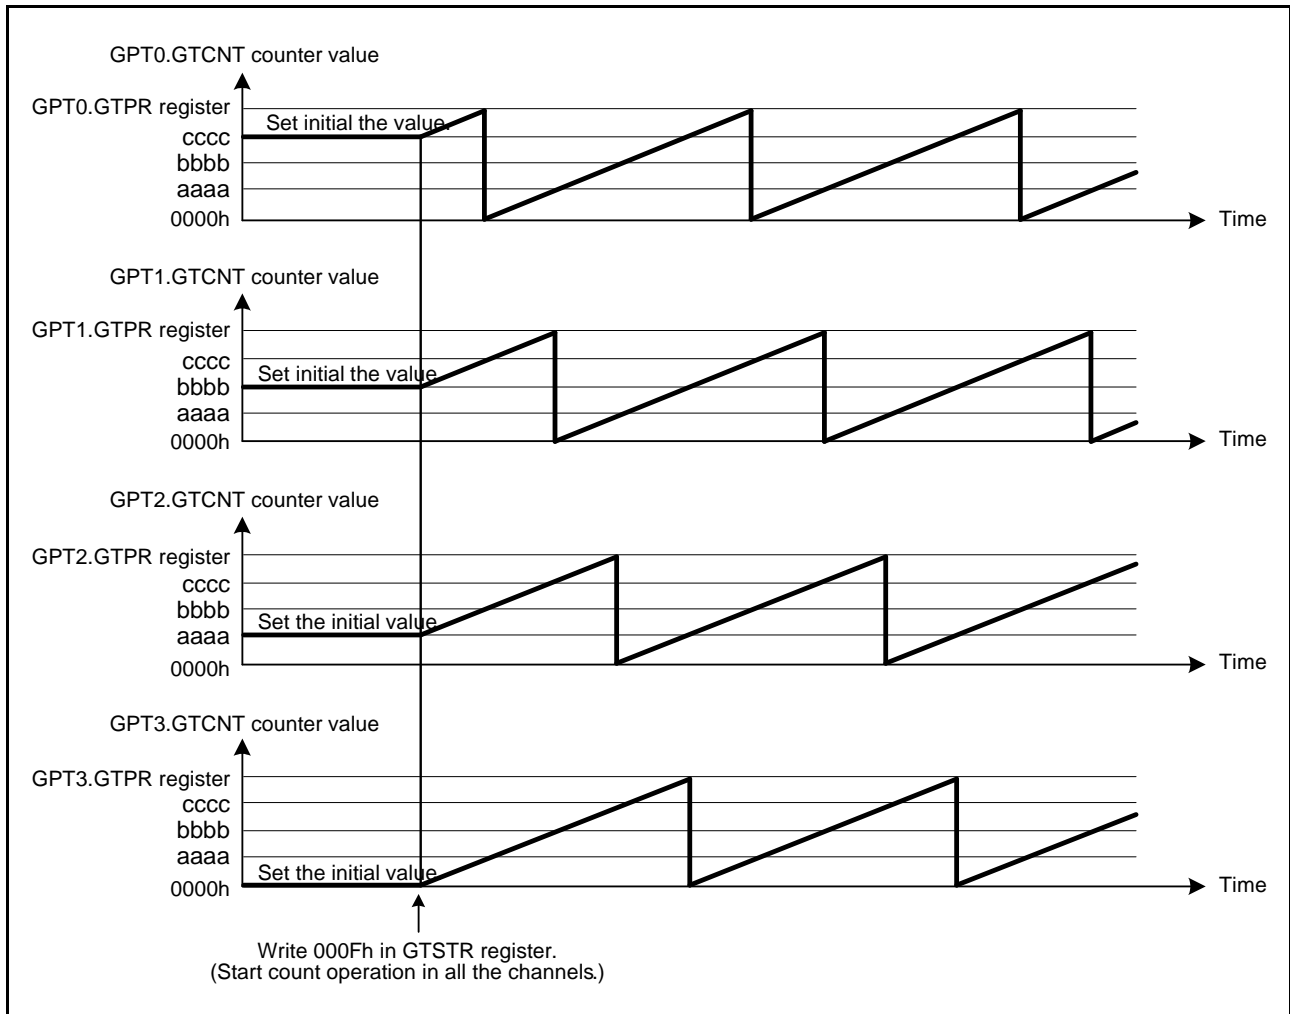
GPT0.GTCNT counter value

GPT0.GTPR register
Set initial the value.
cccc
bbbb
aaaa
0000h
Time

GPT1.GTCNT counter value

GPT1.GTPR register
cccc
Set initial the value
bbbb
aaaa
0000h
Time

GPT2.GTCNT counter value

GPT2.GTPR register
cccc
bbbb
Set the initial value
aaaa
0000h
Time

GPT3.GTCNT counter value

GPT3.GTPR register
cccc
bbbb
aaaa
Set the initial value
0000h
Time

Write 000Fh in GTSTR register.
(Start count operation in all the channels.)